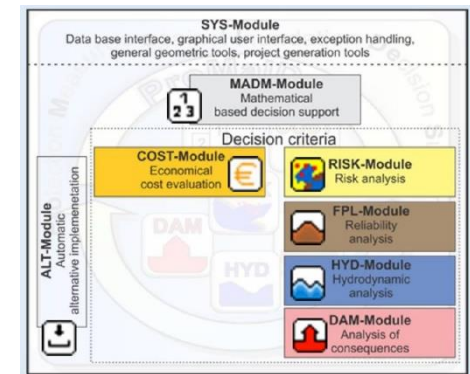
SYS-Module
Data base interface, graphical user interface, exception handling, general geometric tools, project generation tools

MADM-Module
Mathematical based decision support

1
2 3

Decision criteria

COST-Module
Economical cost evaluation

€

RISK-Module
Risk analysis

FPL-Module
Reliability analysis

HYD-Module
Hydrodynamic analysis

DAM-Module
Analysis of consequences

DAM

HYD

ALT-Module
Automatic alternative implementation